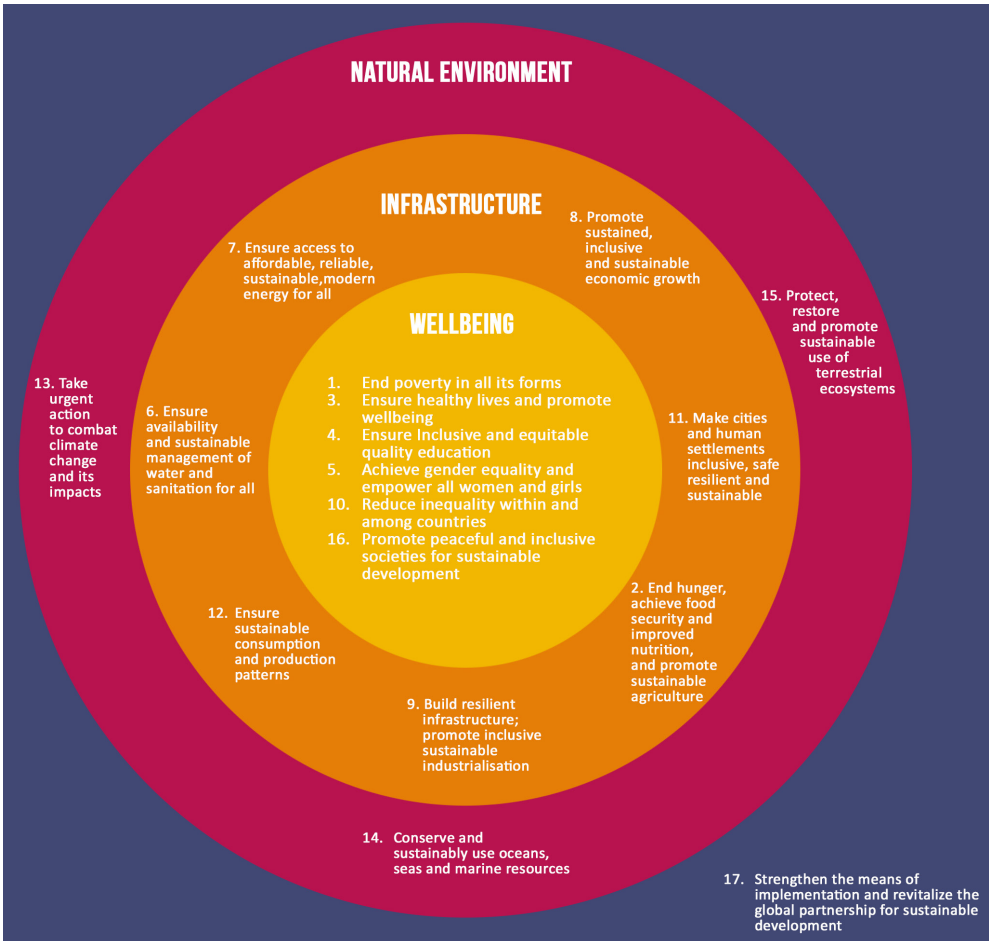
NATURAL ENVIRONMENT

INFRASTRUCTURE

7. Ensure access to affordable, reliable, sustainable,modern energy for all

8. Promote sustained, inclusive and sustainable economic growth

15. Protect, restore and promote sustainable use of terrestrial ecosystems

WELLBEING

1. End poverty in all its forms
3. Ensure healthy lives and promote wellbeing
4. Ensure Inclusive and equitable quality education
5. Achieve gender equality and empower all women and girls
10. Reduce inequality within and among countries
16. Promote peaceful and inclusive societies for sustainable development

13. Take urgent action to combat climate change and its impacts

6. Ensure availability and sustainable management of water and sanitation for all

11. Make cities and human settlements inclusive, safe resilient and sustainable

2. End hunger, achieve food security and improved nutrition, and promote sustainable agriculture

12. Ensure sustainable consumption and production patterns

9. Build resilient infrastructure; promote inclusive sustainable industrialisation

14. Conserve and sustainably use oceans, seas and marine resources

17. Strengthen the means of implementation and revitalize the global partnership for sustainable development